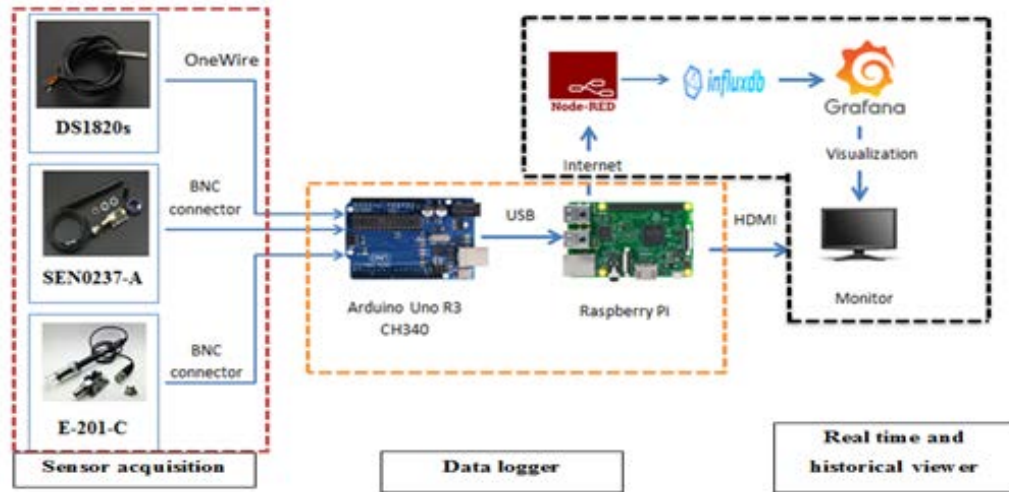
OneWire

DS1820s

BNC connector

SEN0237-A

BNC connector

E-201-C

Sensor acquisition

Node-RED

influxdb

Grafana

Internet

Visualization

USB

HDMI

Arduino Uno R3 CH340

Raspberry Pi

Monitor

Data logger

Real time and historical viewer